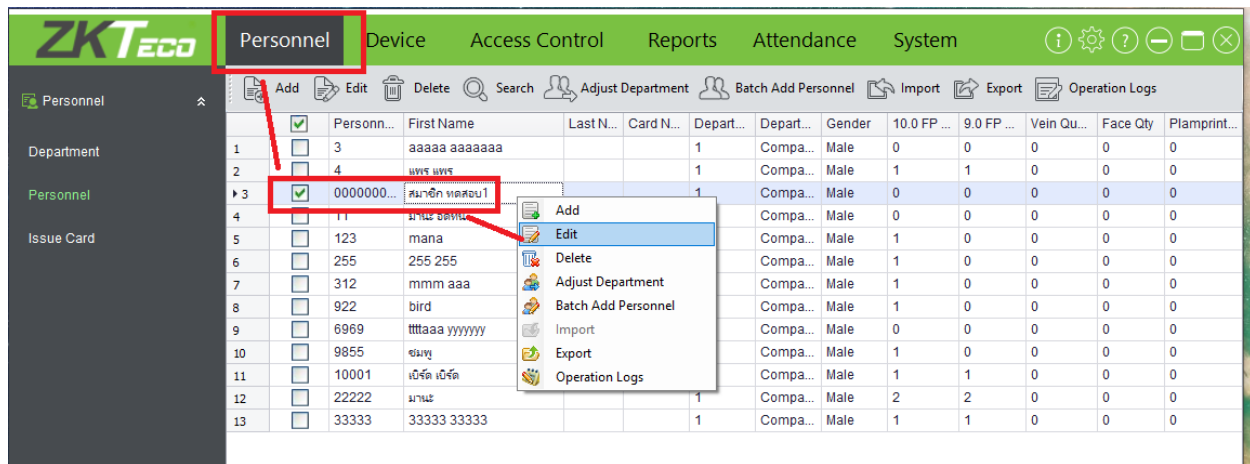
ZKTeco

Personnel Device Access Control Reports Attendance System

Personnel

Department

Personnel

Issue Card

Add Edit Delete Search Adjust Department Batch Add Personnel Import Export Operation Logs

| | | Personn... | First Name | Last N... | Card N... | Depart... | Depart... | Gender | 10.0 FP ... | 9.0 FP ... | Vein Qu... | Face Qty | Plamprint... |
|---|---|---|---|---|---|---|---|---|---|---|---|---|---|
| 1 | | 3 | aaaaa aaaaaaa | | | 1 | Compa... | Male | 0 | 0 | 0 | 0 | 0 |
| 2 | | 4 | แพร แพร | | | 1 | Compa... | Male | 1 | 1 | 0 | 0 | 0 |
| 3 | ✔ | 0000000... | สมาชิก ทดสอบ1 | | | 1 | Compa... | Male | 0 | 0 | 0 | 0 | 0 |
| 4 | | 11 | มานะ อดทน | | | | Compa... | Male | 0 | 0 | 0 | 0 | 0 |
| 5 | | 123 | mana | | | | Compa... | Male | 1 | 0 | 0 | 0 | 0 |
| 6 | | 255 | 255 255 | | | | Compa... | Male | 1 | 0 | 0 | 0 | 0 |
| 7 | | 312 | mmm aaa | | | | Compa... | Male | 1 | 0 | 0 | 0 | 0 |
| 8 | | 922 | bird | | | | Compa... | Male | 1 | 0 | 0 | 0 | 0 |
| 9 | | 6969 | ttttaaa yyyyyyy | | | | Compa... | Male | 0 | 0 | 0 | 0 | 0 |
| 10 | | 9855 | ชมพู | | | | Compa... | Male | 1 | 0 | 0 | 0 | 0 |
| 11 | | 10001 | เบิร์ด เบิร์ด | | | | Compa... | Male | 1 | 1 | 0 | 0 | 0 |
| 12 | | 22222 | มานะ | | | 1 | Compa... | Male | 2 | 2 | 0 | 0 | 0 |
| 13 | | 33333 | 33333 33333 | | | 1 | Compa... | Male | 1 | 1 | 0 | 0 | 0 |

Add
Edit
Delete
Adjust Department
Batch Add Personnel
Import
Export
Operation Logs